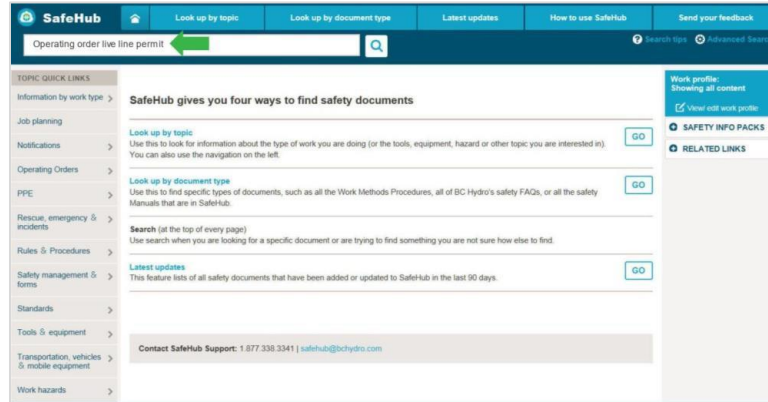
SafeHub

Look up by topic | Look up by document type | Latest updates | How to use SafeHub | Send your feedback

Operating order live line permit

Search tips | Advanced Search

TOPIC QUICK LINKS
Information by work type
Job planning
Notifications
Operating Orders
PPE
Rescue, emergency & incidents
Rules & Procedures
Safety management & forms
Standards
Tools & equipment
Transportation, vehicles & mobile equipment
Work hazards

SafeHub gives you four ways to find safety documents

Look up by topic
Use this to look for information about the type of work you are doing (or the tools, equipment, hazard or other topic you are interested in). You can also use the navigation on the left.
GO

Look up by document type
Use this to find specific types of documents, such as all the Work Methods Procedures, all of BC Hydro's safety FAQs, or all the safety Manuals that are in SafeHub.
GO

Search (at the top of every page)
Use search when you are looking for a specific document or are trying to find something you are not sure how else to find.

Latest updates
This feature lists of all safety documents that have been added or updated to SafeHub in the last 90 days.
GO

Contact SafeHub Support: 1.877.338.3341 | safehub@bchydro.com

Work profile:
Showing all content
View/ edit work profile

SAFETY INFO PACKS
RELATED LINKS